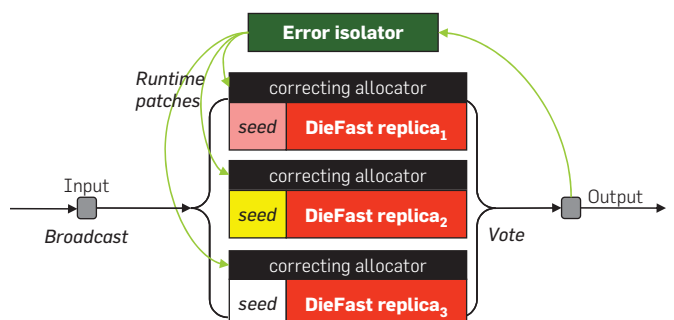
Error isolator

Runtime patches

correcting allocator

seed

DieFast replica$_1$

Input

Broadcast

correcting allocator

seed

DieFast replica$_2$

Vote

Output

correcting allocator

seed

DieFast replica$_3$